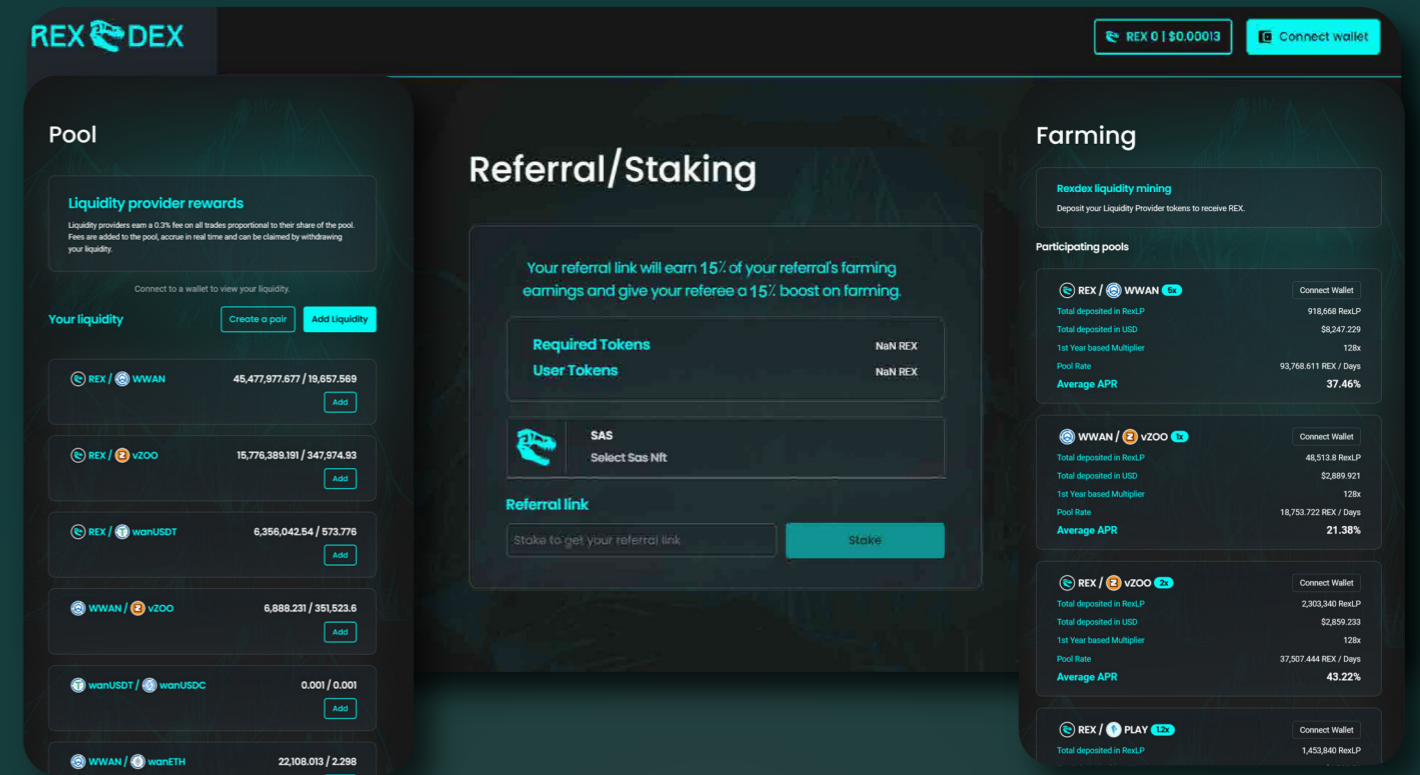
REX DEX

REX 0 | $0.00013

Connect wallet

Pool

Liquidity provider rewards

Liquidity providers earn a 0.3% fee on all trades proportional to their share of the pool. Fees are added to the pool, accrue in real time and can be claimed by withdrawing your liquidity.

Connect to a wallet to view your liquidity.

Your liquidity

Create a pair

Add Liquidity

REX / WWAN 45,477,977.677 / 19,657.569

Add

REX / vZOO 15,776,389.191 / 347,974.93

Add

REX / wanUSDT 6,356,042.54 / 573.776

Add

WWAN / vZOO 6,888.231 / 351,523.6

Add

wanUSDT / wanUSDC 0.001 / 0.001

Add

WWAN / wanETH 22,108.013 / 2.298

Referral/Staking

Your referral link will earn 15% of your referral's farming earnings and give your referee a 15% boost on farming.

Required Tokens NaN REX

User Tokens NaN REX

SAS

Select Sas Nft

Referral link

Stake to get your referral link

Stake

Farming

Rexdex liquidity mining

Deposit your Liquidity Provider tokens to receive REX.

Participating pools

REX / WWAN 6x

Connect Wallet

Total deposited in RexLP 918,668 RexLP

Total deposited in USD $8,247.229

1st Year based Multiplier 128x

Pool Rate 93,768.611 REX / Days

Average APR 37.46%

WWAN / vZOO 1x

Connect Wallet

Total deposited in RexLP 48,513.8 RexLP

Total deposited in USD $2,889.921

1st Year based Multiplier 128x

Pool Rate 18,753.722 REX / Days

Average APR 21.38%

REX / vZOO 2x

Connect Wallet

Total deposited in RexLP 2,303,340 RexLP

Total deposited in USD $2,859.233

1st Year based Multiplier 128x

Pool Rate 37,507.444 REX / Days

Average APR 43.22%

REX / PLAY 1.2x

Connect Wallet

Total deposited in RexLP 1,453,840 RexLP